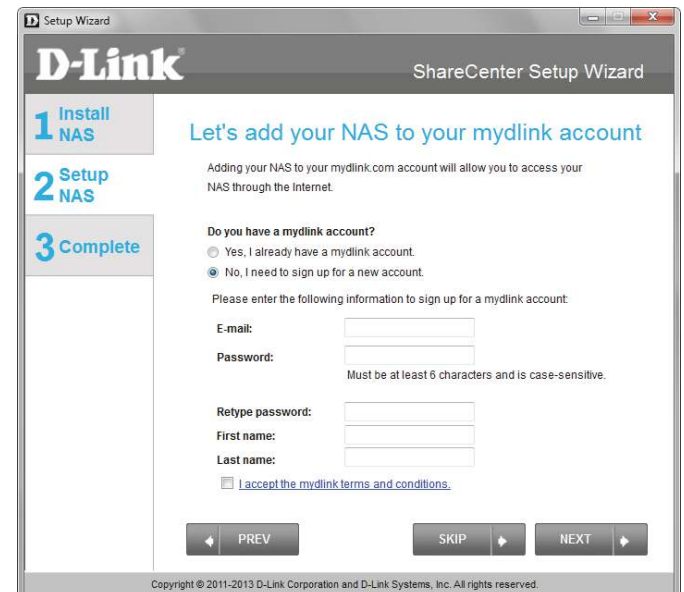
Setup Wizard

D-Link

ShareCenter Setup Wizard

1 Install NAS

2 Setup NAS

3 Complete

Let's add your NAS to your mydlink account

Adding your NAS to your mydlink.com account will allow you to access your NAS through the Internet.

Do you have a mydlink account?

Yes, I already have a mydlink account.

No, I need to sign up for a new account.

Please enter the following information to sign up for a mydlink account:

E-mail:

Password:

Must be at least 6 characters and is case-sensitive.

Retype password:

First name:

Last name:

I accept the mydlink terms and conditions.

PREV

SKIP

NEXT

Copyright © 2011-2013 D-Link Corporation and D-Link Systems, Inc. All rights reserved.